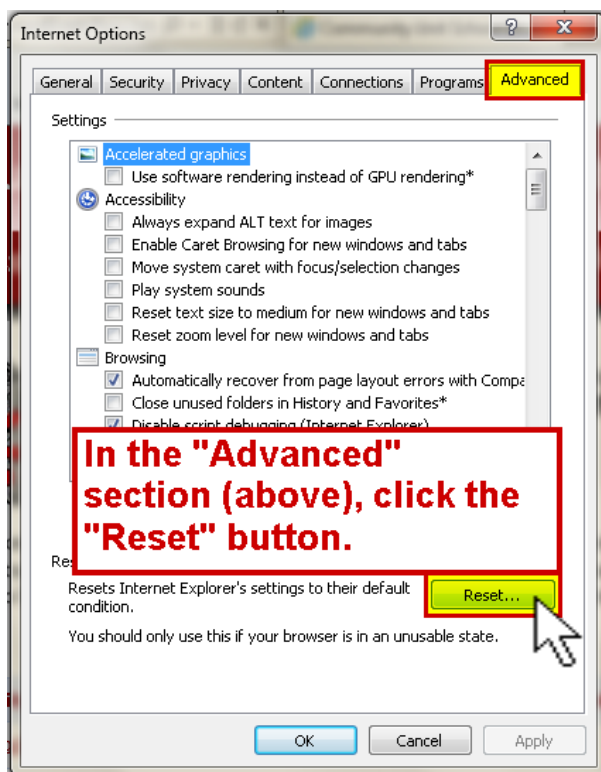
Internet Options

?

General | Security | Privacy | Content | Connections | Programs | Advanced

Settings

Accelerated graphics
Use software rendering instead of GPU rendering*
Accessibility
Always expand ALT text for images
Enable Caret Browsing for new windows and tabs
Move system caret with focus/selection changes
Play system sounds
Reset text size to medium for new windows and tabs
Reset zoom level for new windows and tabs
Browsing
Automatically recover from page layout errors with Compa
Close unused folders in History and Favorites*
Disable script debugging (Internet Explorer)

In the "Advanced" section (above), click the "Reset" button.

Res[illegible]

Resets Internet Explorer's settings to their default condition.

Reset...

You should only use this if your browser is in an unusable state.

OK Cancel Apply